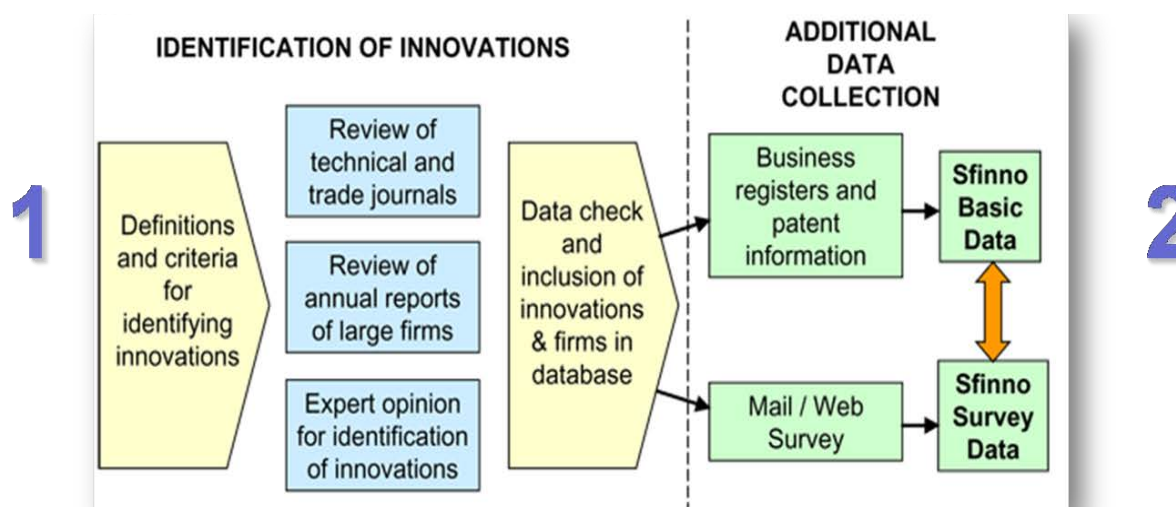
1

IDENTIFICATION OF INNOVATIONS

Definitions and criteria for identifying innovations

Review of technical and trade journals

Review of annual reports of large firms

Expert opinion for identification of innovations

Data check and inclusion of innovations & firms in database

ADDITIONAL DATA COLLECTION

Business registers and patent information

Sfinno Basic Data

Mail / Web Survey

Sfinno Survey Data

2